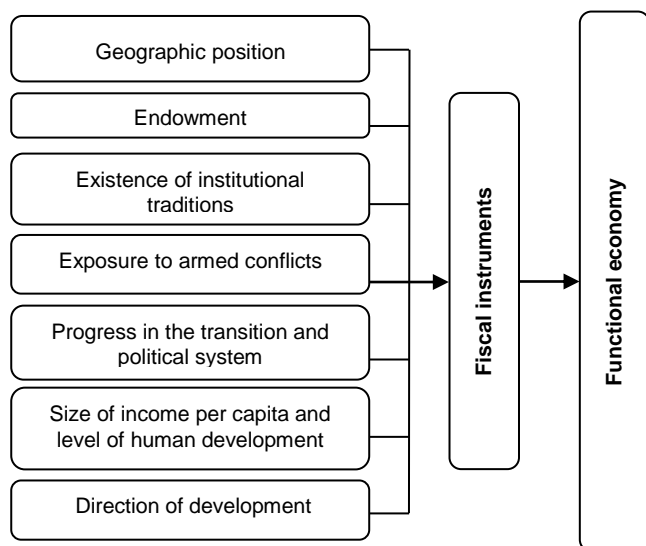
Geographic position

Endowment

Existence of institutional traditions

Exposure to armed conflicts

Progress in the transition and political system

Size of income per capita and level of human development

Direction of development

Fiscal instruments

Functional economy